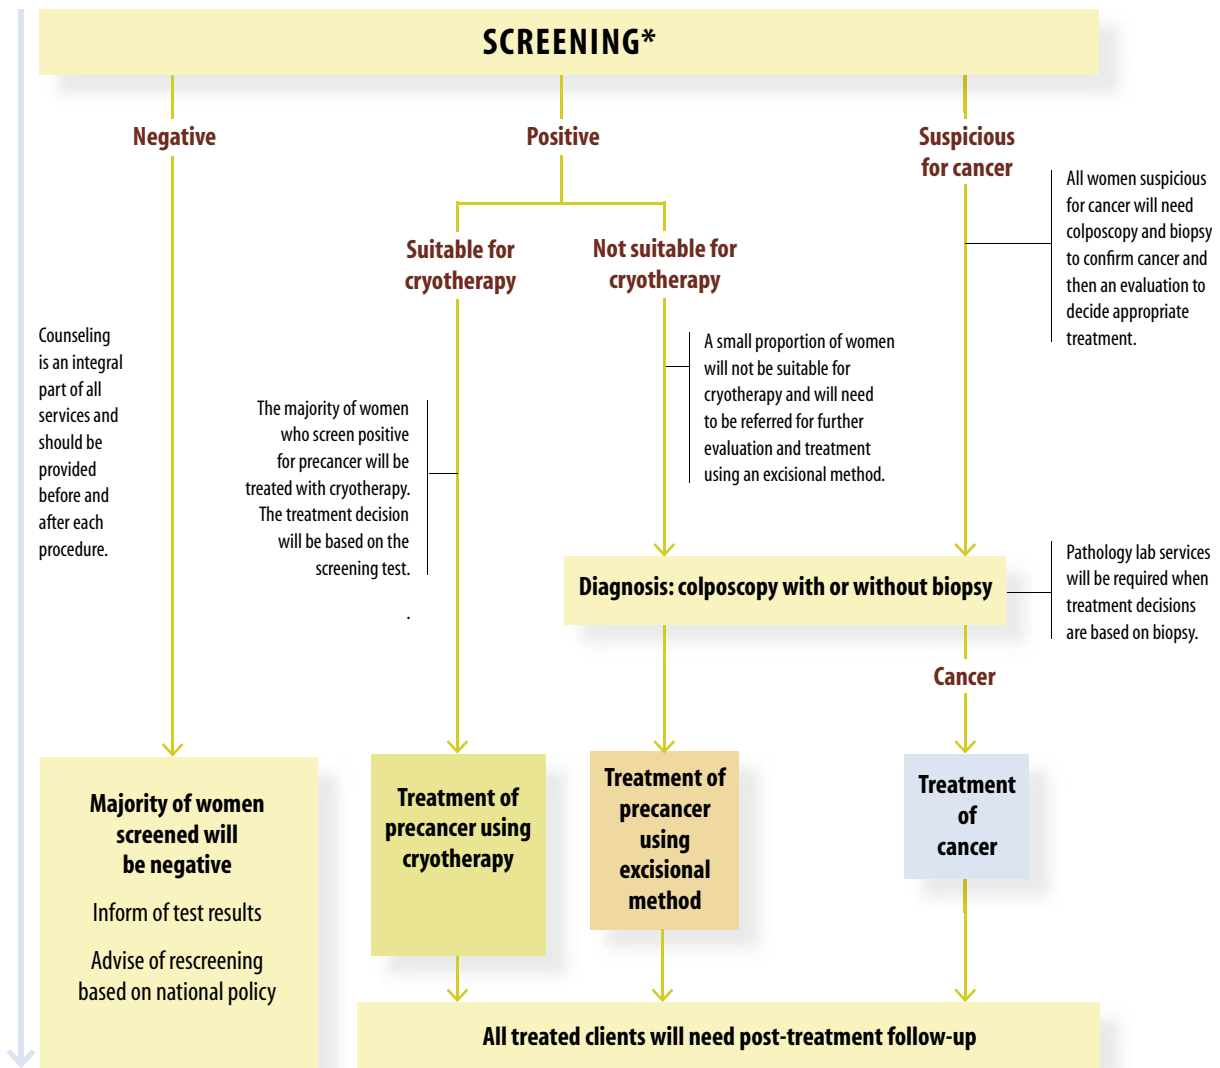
SCREENING*

Negative

Positive

Suspicious for cancer

Suitable for cryotherapy

Not suitable for cryotherapy

All women suspicious for cancer will need colposcopy and biopsy to confirm cancer and then an evaluation to decide appropriate treatment.

Counseling is an integral part of all services and should be provided before and after each procedure.

The majority of women who screen positive for precancer will be treated with cryotherapy. The treatment decision will be based on the screening test.

A small proportion of women will not be suitable for cryotherapy and will need to be referred for further evaluation and treatment using an excisional method.

Diagnosis: colposcopy with or without biopsy

Pathology lab services will be required when treatment decisions are based on biopsy.

Cancer

Majority of women screened will be negative

Inform of test results

Advise of rescreening based on national policy

Treatment of precancer using cryotherapy

Treatment of precancer using excisional method

Treatment of cancer

All treated clients will need post-treatment follow-up